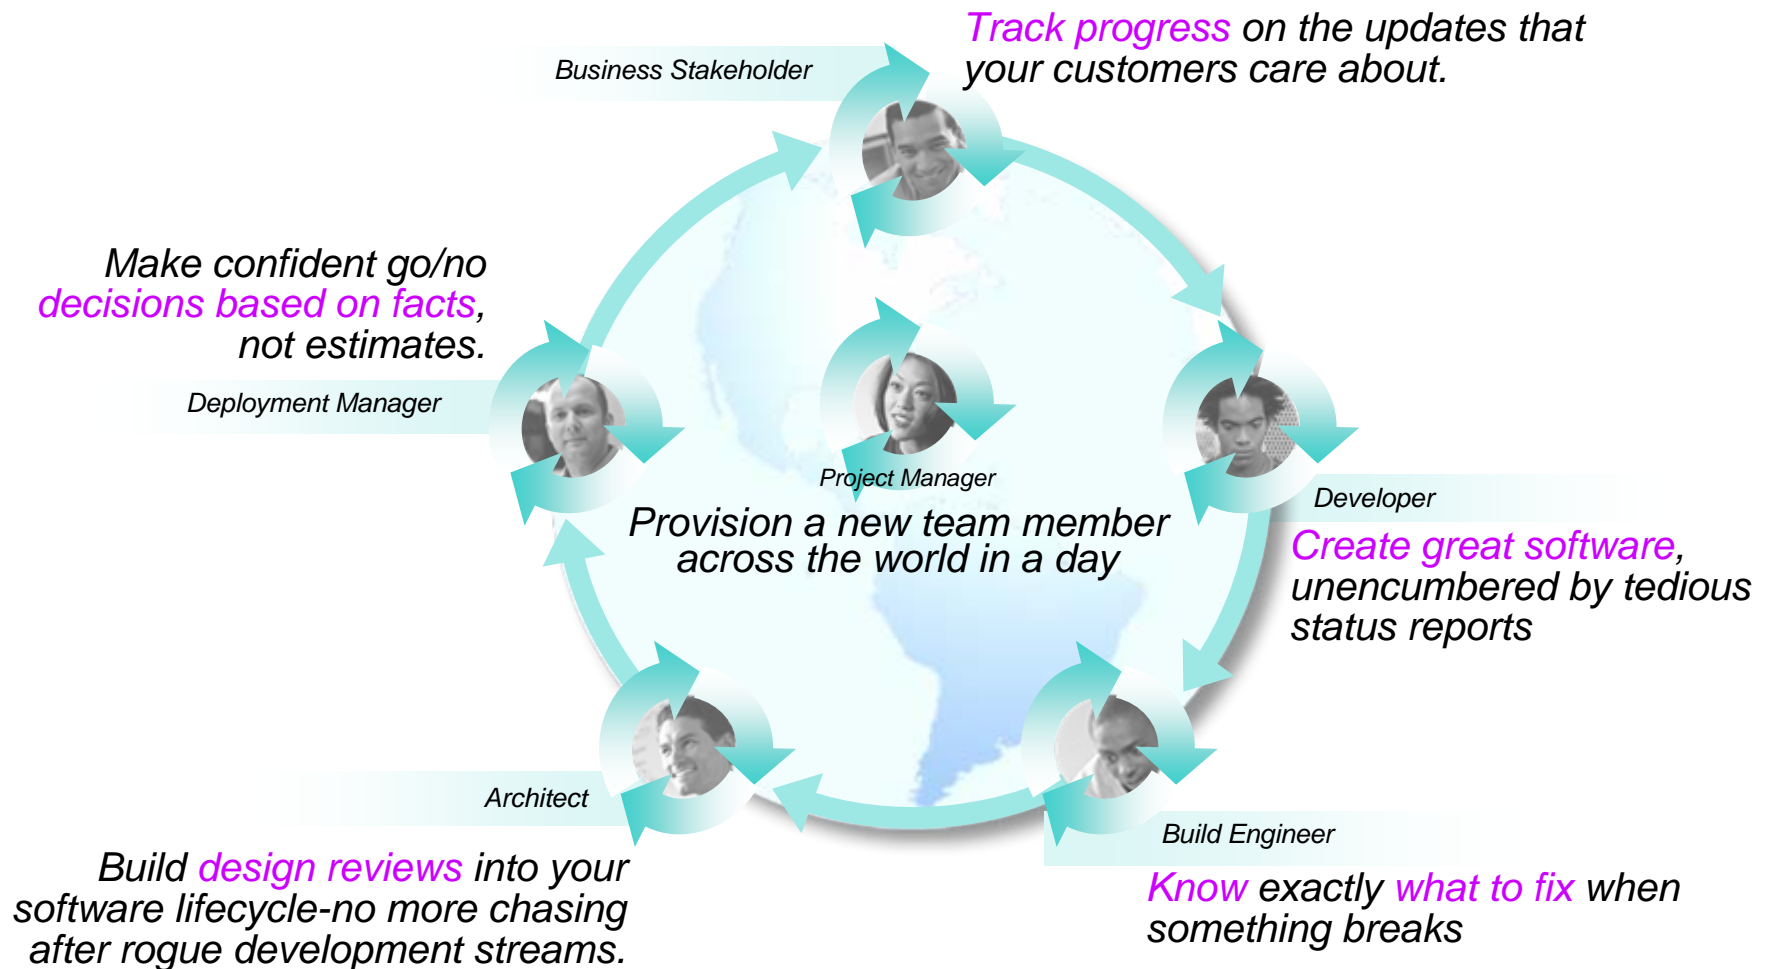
Business Stakeholder

Track progress on the updates that your customers care about.

Make confident go/no decisions based on facts, not estimates.

Deployment Manager

Project Manager

Provision a new team member across the world in a day

Developer

Create great software, unencumbered by tedious status reports

Architect

Build design reviews into your software lifecycle-no more chasing after rogue development streams.

Build Engineer

Know exactly what to fix when something breaks